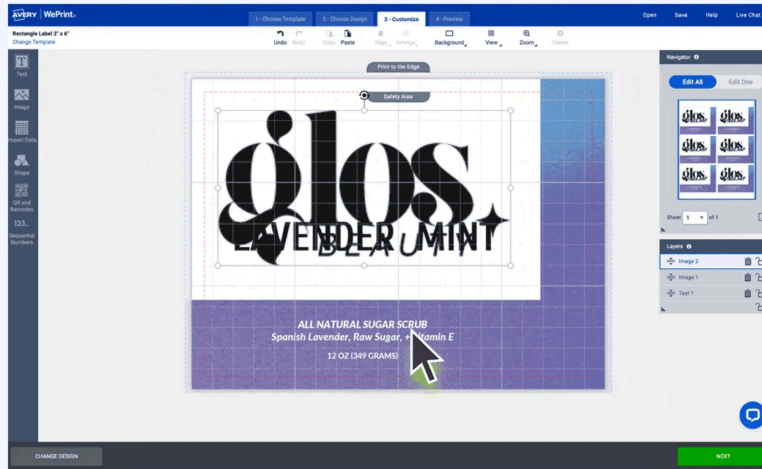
AVERY | WePrint

1 - Choose Template
2 - Choose Design
3 - Customize
4 - Preview

Open
Save
Help
Live Chat

Rectangle Label 2" x 6"
Change Template

Undo
Redo
Copy
Paste
Align
Arrange
Background
View
Zoom
Delete

Text
Image
Import Data
Shape
QR and Barcodes
123... Sequential Numbers

Print to the Edge
Safety Area

glos.
LAVENDER MINT

ALL NATURAL SUGAR SCRUB
Spanish Lavender, Raw Sugar, + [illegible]tamin E
12 OZ (349 GRAMS)

Navigator
Edit All
Edit One

Sheet 1 of 1

Layers
Image 2
Image 1
Text 1

CHANGE DESIGN
NEXT